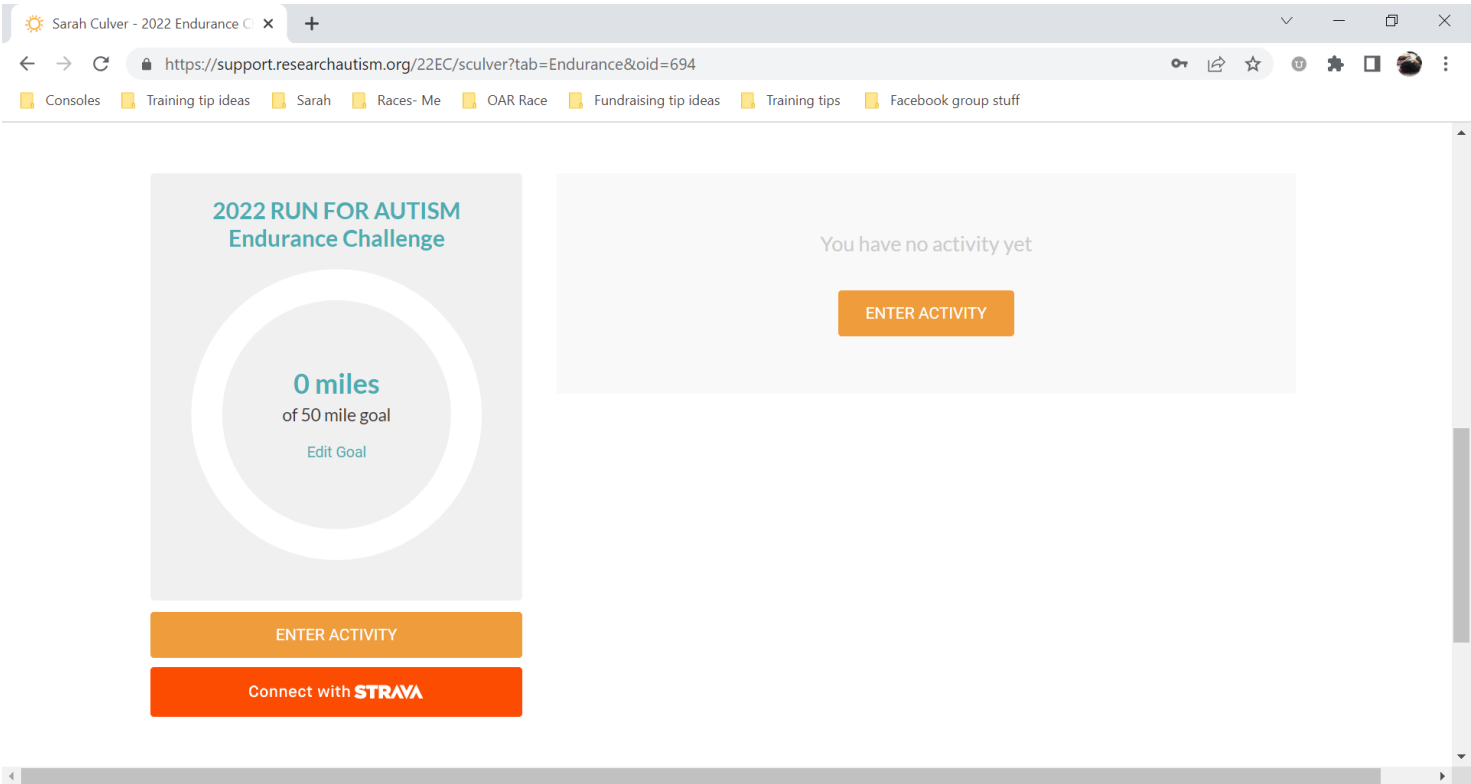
Sarah Culver - 2022 Endurance C

https://support.researchautism.org/22EC/sculver?tab=Endurance&oid=694

Consoles Training tip ideas Sarah Races- Me OAR Race Fundraising tip ideas Training tips Facebook group stuff

2022 RUN FOR AUTISM
Endurance Challenge

0 miles
of 50 mile goal
Edit Goal

ENTER ACTIVITY

Connect with STRAVA

You have no activity yet

ENTER ACTIVITY